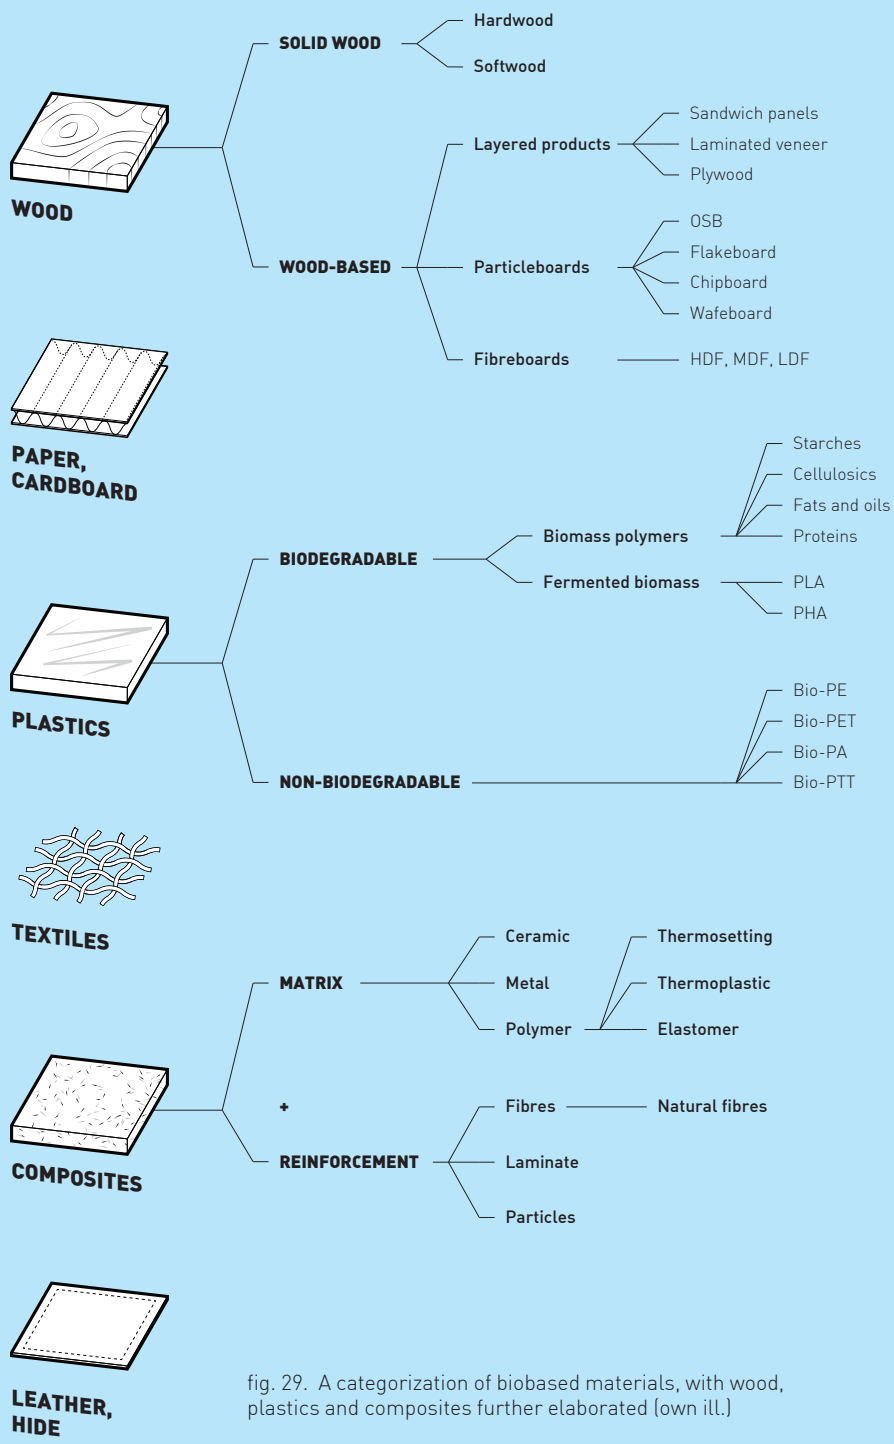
WOOD

SOLID WOOD

Hardwood

Softwood

WOOD-BASED

Layered products

Sandwich panels

Laminated veneer

Plywood

Particleboards

OSB

Flakeboard

Chipboard

Wafeboard

Fibreboards

HDF, MDF, LDF

PAPER, CARDBOARD

PLASTICS

BIODEGRADABLE

Biomass polymers

Starches

Cellulosics

Fats and oils

Proteins

Fermented biomass

PLA

PHA

NON-BIODEGRADABLE

Bio-PE

Bio-PET

Bio-PA

Bio-PTT

TEXTILES

COMPOSITES

MATRIX

Ceramic

Metal

Polymer

Thermosetting

Thermoplastic

Elastomer

+

REINFORCEMENT

Fibres

Natural fibres

Laminate

Particles

LEATHER, HIDE

fig. 29. A categorization of biobased materials, with wood, plastics and composites further elaborated (own ill.)